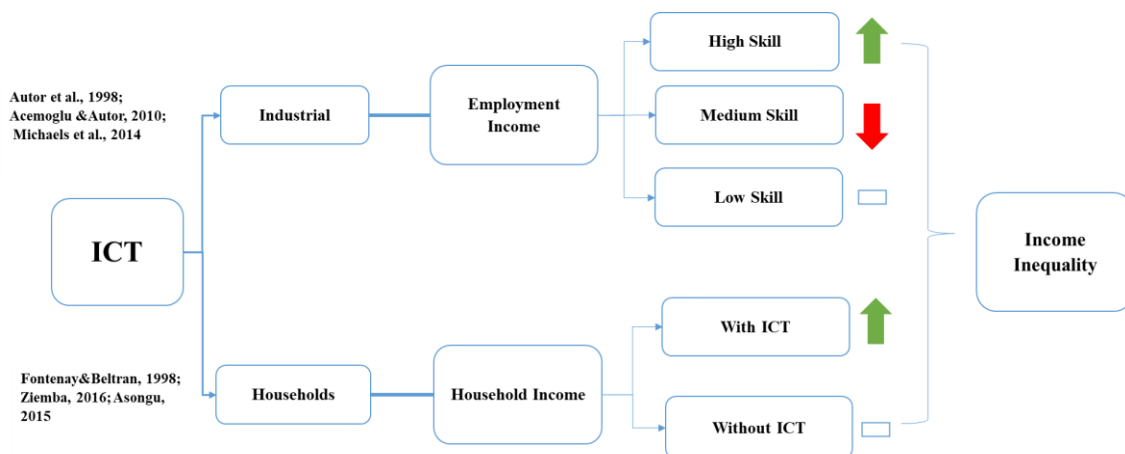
Autor et al., 1998;
Acemoglu &Autor, 2010;
Michaels et al., 2014

ICT

Industrial

Employment Income

High Skill

Medium Skill

Low Skill

Income Inequality

Fontenay&Beltran, 1998;
Ziemba, 2016; Asongu, 2015

Households

Household Income

With ICT

Without ICT